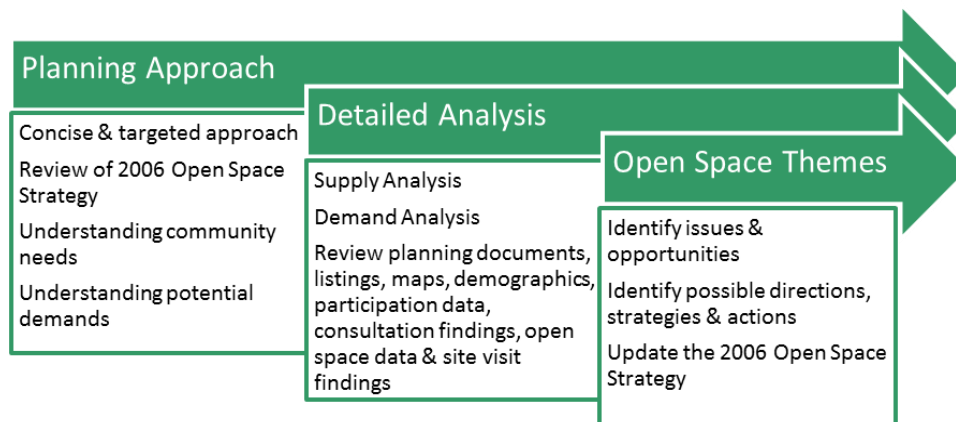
Planning Approach

Concise & targeted approach

Review of 2006 Open Space Strategy

Understanding community needs

Understanding potential demands

Detailed Analysis

Supply Analysis

Demand Analysis

Review planning documents, listings, maps, demographics, participation data, consultation findings, open space data & site visit findings

Open Space Themes

Identify issues & opportunities

Identify possible directions, strategies & actions

Update the 2006 Open Space Strategy